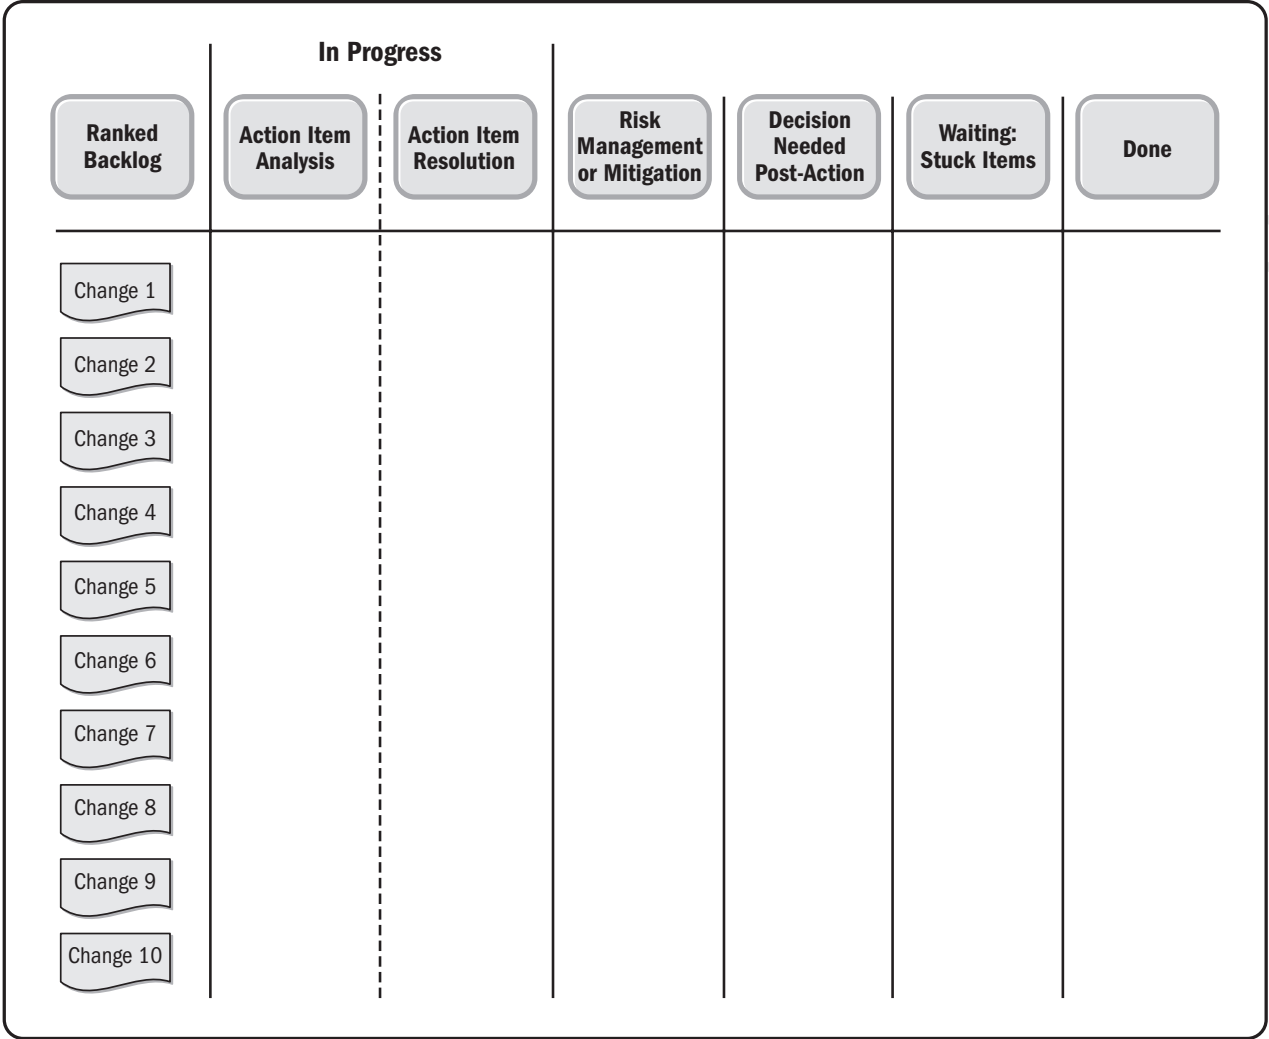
In Progress

| Ranked Backlog | Action Item Analysis | Action Item Resolution | Risk Management or Mitigation | Decision Needed Post-Action | Waiting: Stuck Items | Done |
|---|---|---|---|---|---|---|
| Change 1 | | | | | | |
| Change 2 | | | | | | |
| Change 3 | | | | | | |
| Change 4 | | | | | | |
| Change 5 | | | | | | |
| Change 6 | | | | | | |
| Change 7 | | | | | | |
| Change 8 | | | | | | |
| Change 9 | | | | | | |
| Change 10 | | | | | | |